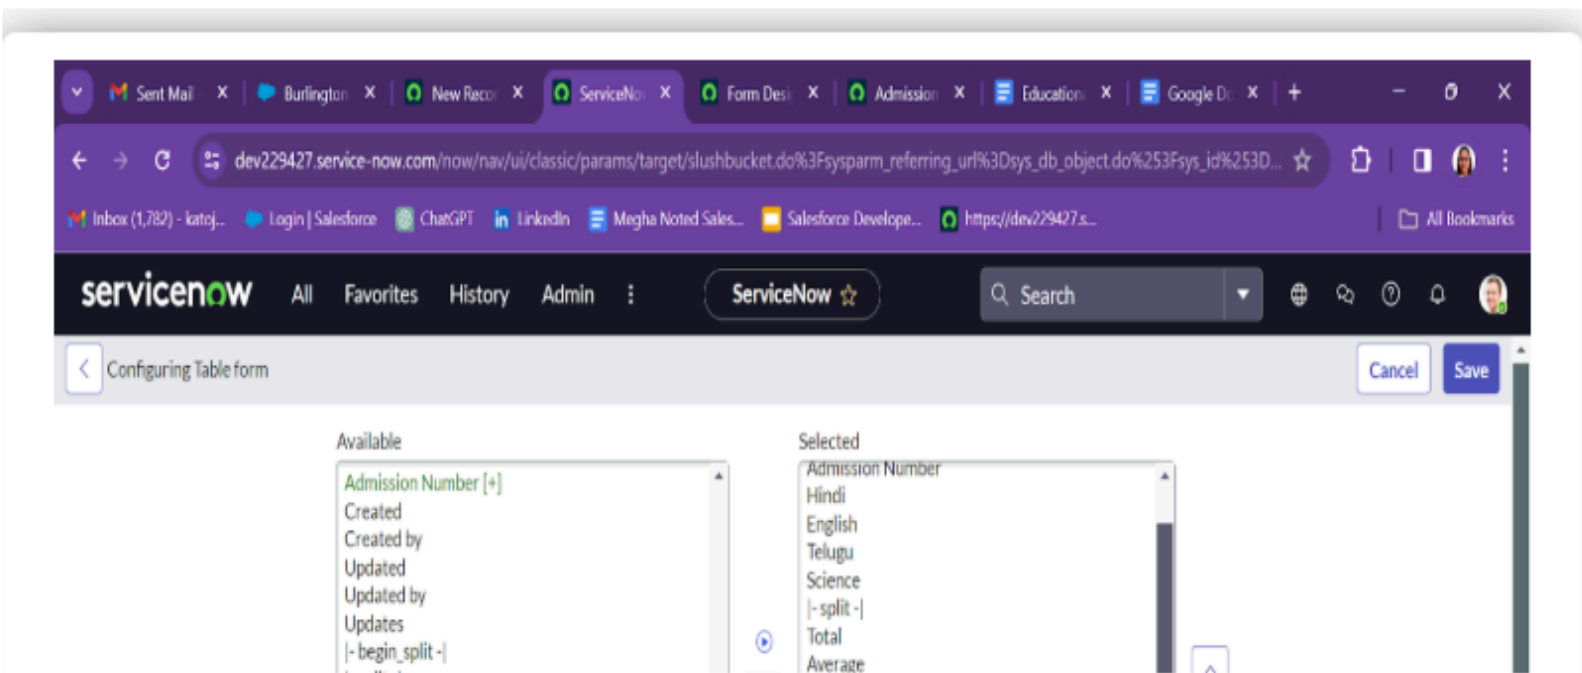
Sent Mail · ×
Burlington ×
New Reco ×
ServiceNo ×
Form Desi ×
Admission ×
Education ×
Google D ×
+

dev229427.service-now.com/now/nav/ui/classic/params/target/slushbucket.do%3Fsysparm_referring_url%3Dsys_db_object.do%253Fsys_id%253D...

Inbox (1,782) - katoj... Login | Salesforce ChatGPT LinkedIn Megha Noted Sales... Salesforce Develope... https://dev229427.s... All Bookmarks

servicenow All Favorites History Admin ServiceNow ☆ Search

Configuring Table form

Cancel Save

Available

Admission Number [+]
Created
Created by
Updated
Updated by
Updates
|- begin_split -|

Selected

Admission Number
Hindi
English
Telugu
Science
|- split -|
Total
Average